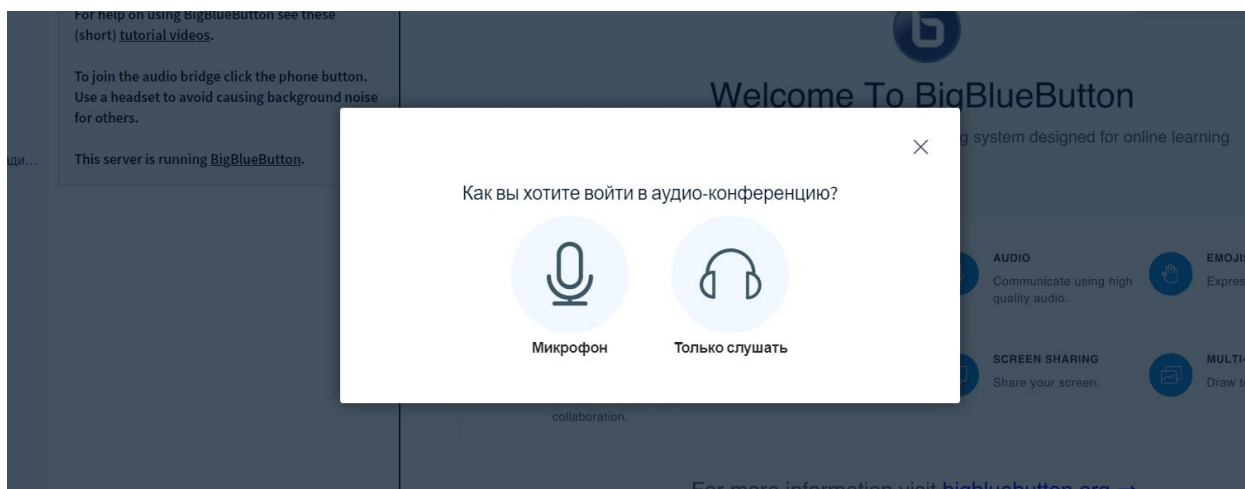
For help on using BigBlueButton see these (short) tutorial videos.

To join the audio bridge click the phone button. Use a headset to avoid causing background noise for others.

This server is running BigBlueButton.

ади...

Welcome To BigBlueButton

g system designed for online learning

Как вы хотите войти в аудио-конференцию?

Микрофон

Только слушать

AUDIO
Communicate using high quality audio.

EMOJI
Expres

SCREEN SHARING
Share your screen.

MULTI-
Draw t

collaboration.

For more information visit bigbluebutton.org →